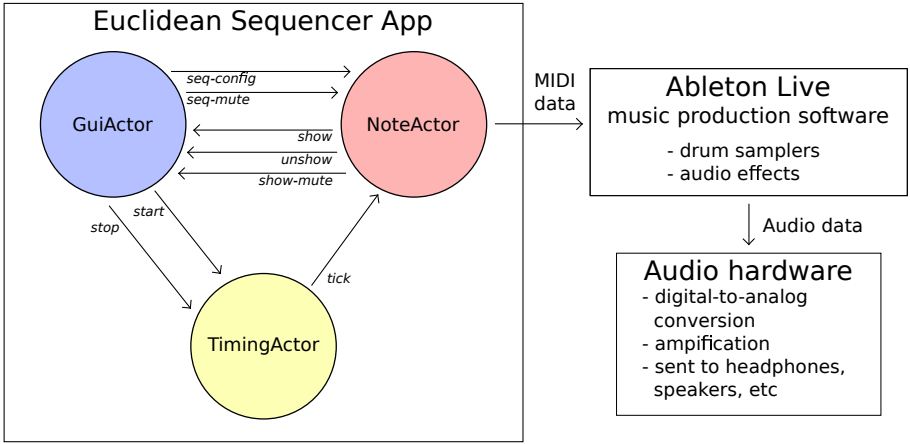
Euclidean Sequencer App

GuiActor

seq-config
seq-mute
show
unshow
show-mute

NoteActor

start
stop
tick

TimingActor

MIDI data

Ableton Live
music production software
- drum samplers
- audio effects

Audio data

Audio hardware
- digital-to-analog conversion
- ampification
- sent to headphones, speakers, etc